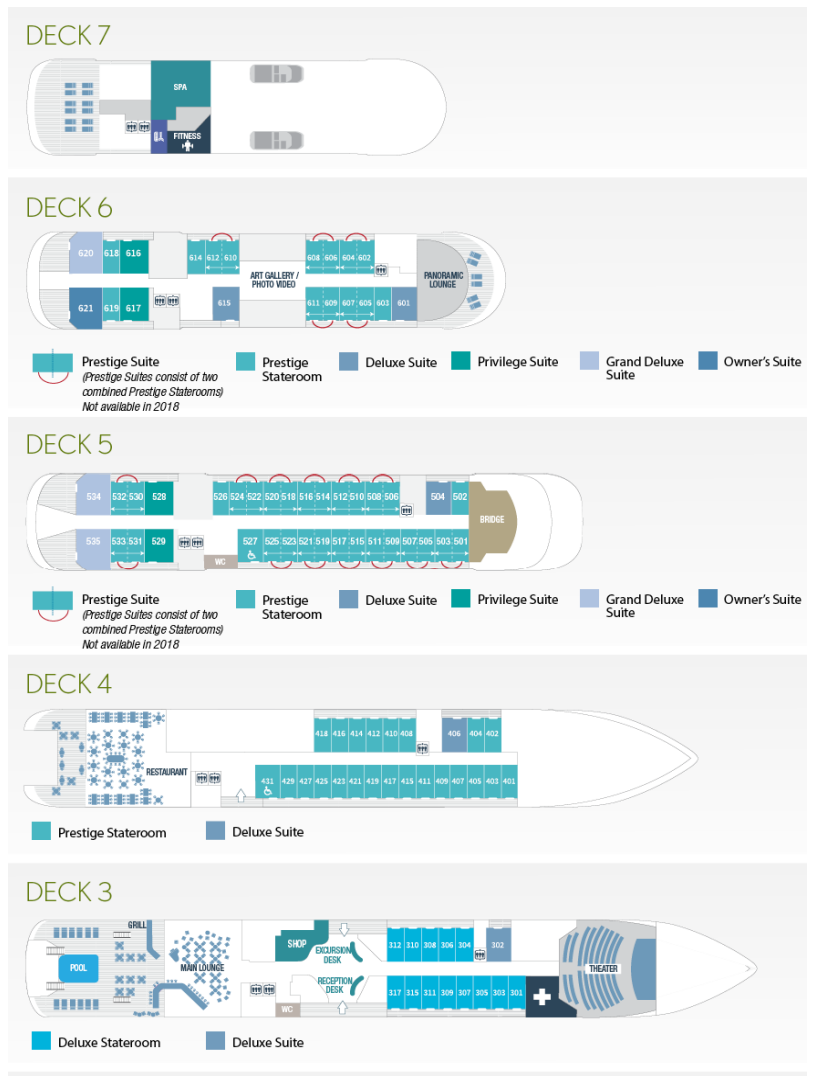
DECK 7

SPA
FITNESS

DECK 6

620 618 616 614 612 610 ART GALLERY / PHOTO VIDEO 608 606 604 602 PANORAMIC LOUNGE
621 619 617 615 611 609 607 605 603 601

Prestige Suite (Prestige Suites consist of two combined Prestige Staterooms) Not available in 2018
Prestige Stateroom
Deluxe Suite
Privilege Suite
Grand Deluxe Suite
Owner's Suite

DECK 5

534 532 530 528 526 524 522 520 518 516 514 512 510 508 506 504 502
BRIDGE
535 533 531 529 WC 527 525 523 521 519 517 515 511 509 507 505 503 501

Prestige Suite (Prestige Suites consist of two combined Prestige Staterooms) Not available in 2018
Prestige Stateroom
Deluxe Suite
Privilege Suite
Grand Deluxe Suite
Owner's Suite

DECK 4

RESTAURANT
418 416 414 412 410 408 406 404 402
431 429 427 425 423 421 419 417 415 411 409 407 405 403 401

Prestige Stateroom
Deluxe Suite

DECK 3

GRILL
POOL
MAIN LOUNGE
SHOP
EXCURSION DESK
RECEPTION DESK
WC
312 310 308 306 304 302
317 315 311 309 307 305 303 301
THEATER

Deluxe Stateroom
Deluxe Suite